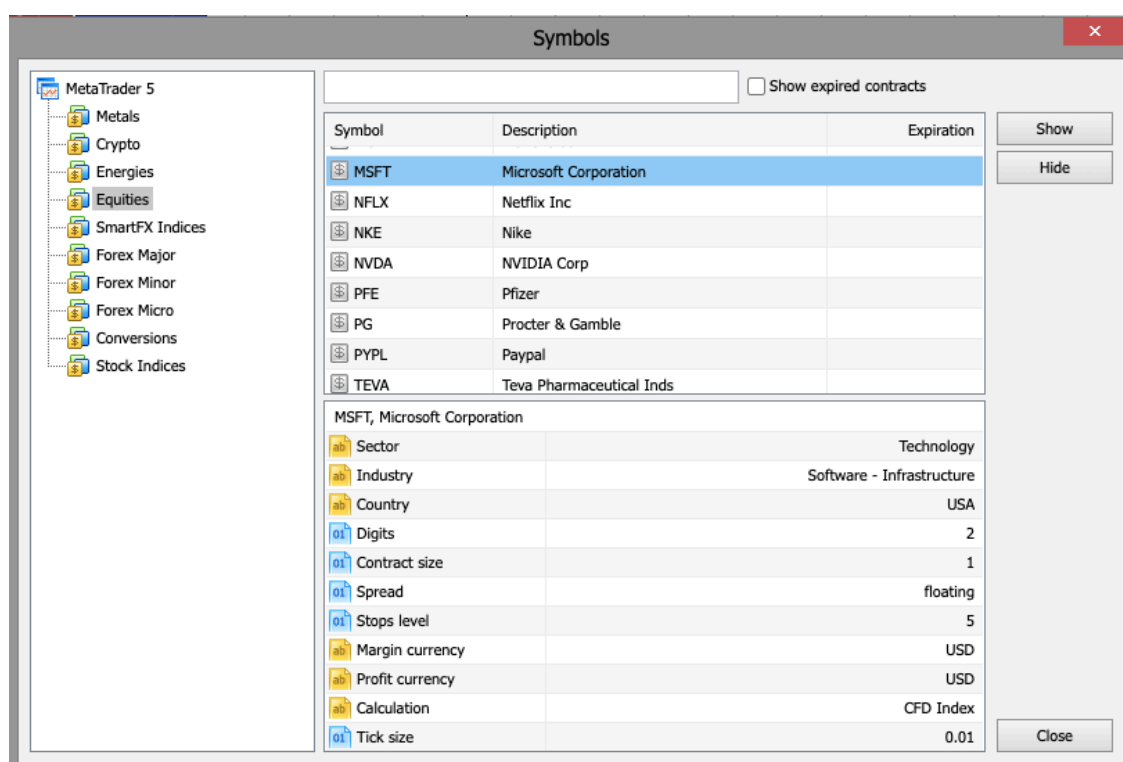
Symbols

MetaTrader 5
Metals
Crypto
Energies
Equities
SmartFX Indices
Forex Major
Forex Minor
Forex Micro
Conversions
Stock Indices

Show expired contracts

| Symbol | Description | Expiration |
|---|---|---|
| MSFT | Microsoft Corporation | |
| NFLX | Netflix Inc | |
| NKE | Nike | |
| NVDA | NVIDIA Corp | |
| PFE | Pfizer | |
| PG | Procter & Gamble | |
| PYPL | Paypal | |
| TEVA | Teva Pharmaceutical Inds | |

Show
Hide

MSFT, Microsoft Corporation

| | |
|---|---|
| Sector | Technology |
| Industry | Software - Infrastructure |
| Country | USA |
| Digits | 2 |
| Contract size | 1 |
| Spread | floating |
| Stops level | 5 |
| Margin currency | USD |
| Profit currency | USD |
| Calculation | CFD Index |
| Tick size | 0.01 |

Close